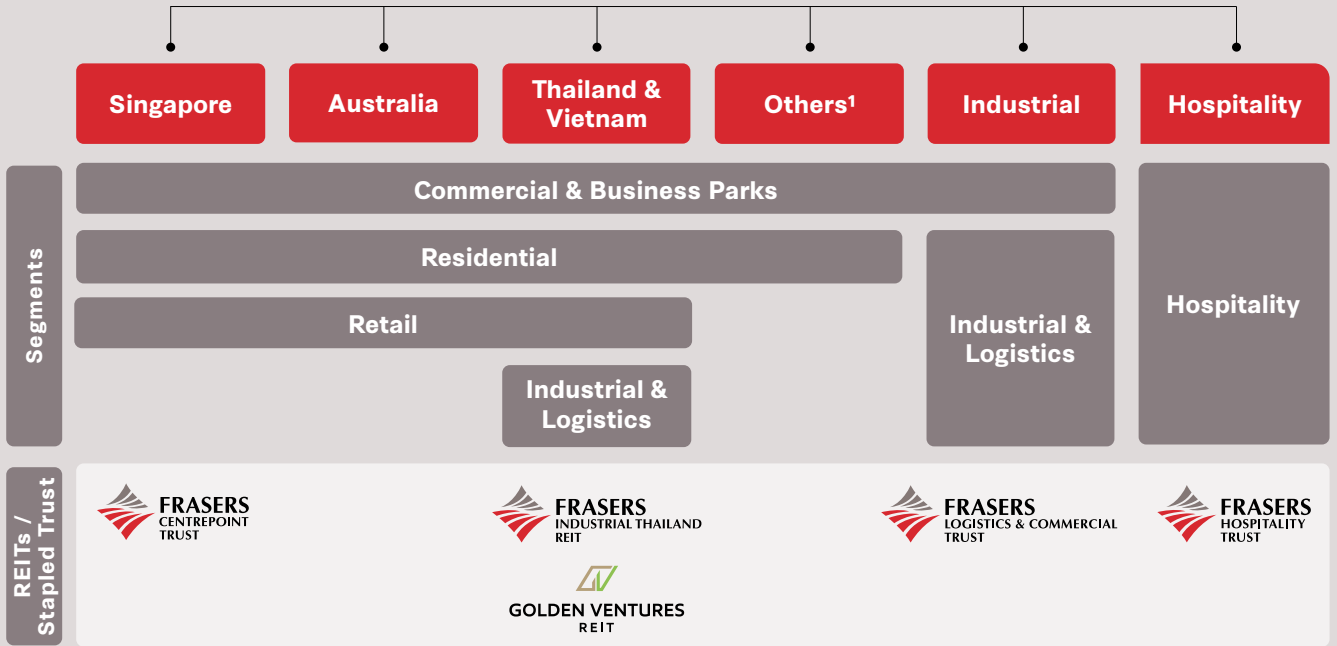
Singapore

Australia

Thailand & Vietnam

Others¹

Industrial

Hospitality

Segments

Commercial & Business Parks

Residential

Retail

Industrial & Logistics

Industrial & Logistics

Hospitality

REITs / Stapled Trust

FRASERS CENTREPOINT TRUST

FRASERS INDUSTRIAL THAILAND REIT

GOLDEN VENTURES REIT

FRASERS LOGISTICS & COMMERCIAL TRUST

FRASERS HOSPITALITY TRUST